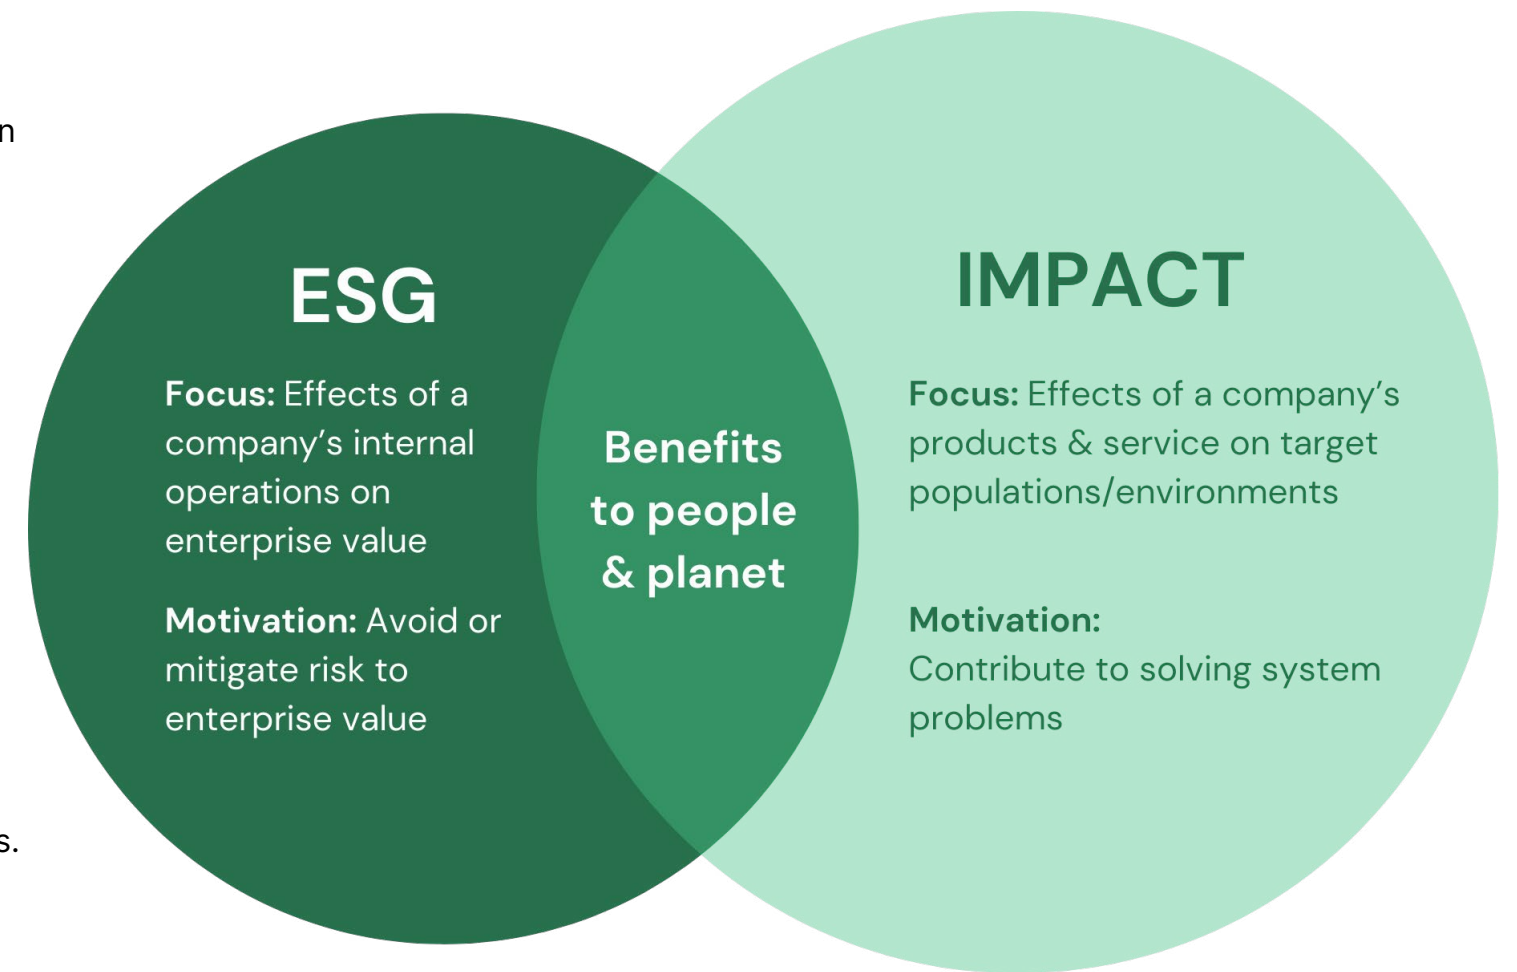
n

s.

ESG

**Focus:** Effects of a company's internal operations on enterprise value

**Motivation:** Avoid or mitigate risk to enterprise value

Benefits to people & planet

IMPACT

**Focus:** Effects of a company's products & service on target populations/environments

**Motivation:** Contribute to solving system problems